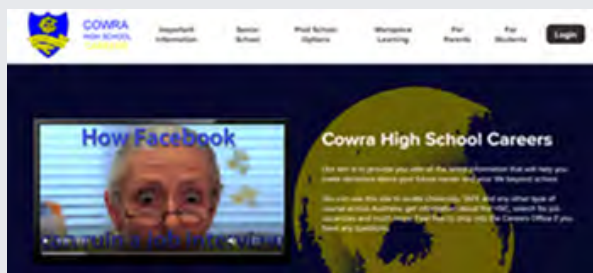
COWRA HIGH SCHOOL CAREERS

Important Information

Senior School

Post School Options

Workplace Learning

For Parents

For Students

Login

How Facebook

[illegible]

Cowra High School Careers

Our aim is to provide you with all the latest information that will help you make decisions about your future career and your life beyond school.

You can use this site to access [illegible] and any other type of course across Australia, get information about the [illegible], search for job vacancies and much more. Feel free to drop into the Careers Office if you have any questions.